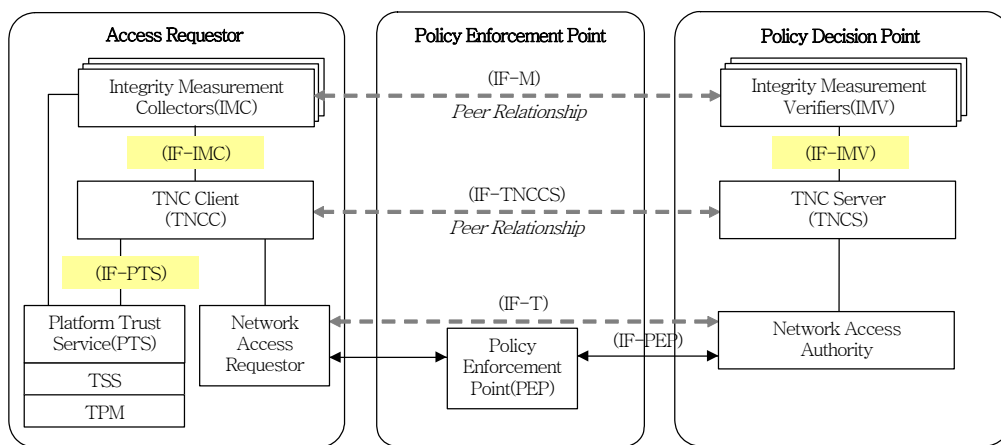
Access Requestor

Policy Enforcement Point

Policy Decision Point

Integrity Measurement Collectors(IMC)

(IF-M)

Peer Relationship

Integrity Measurement Verifiers(IMV)

(IF-IMC)

(IF-IMV)

TNC Client (TNCC)

(IF-TNCCS)

Peer Relationship

TNC Server (TNCS)

(IF-PTS)

(IF-T)

Platform Trust Service(PTS)

TSS

TPM

Network Access Requestor

Policy Enforcement Point(PEP)

(IF-PEP)

Network Access Authority